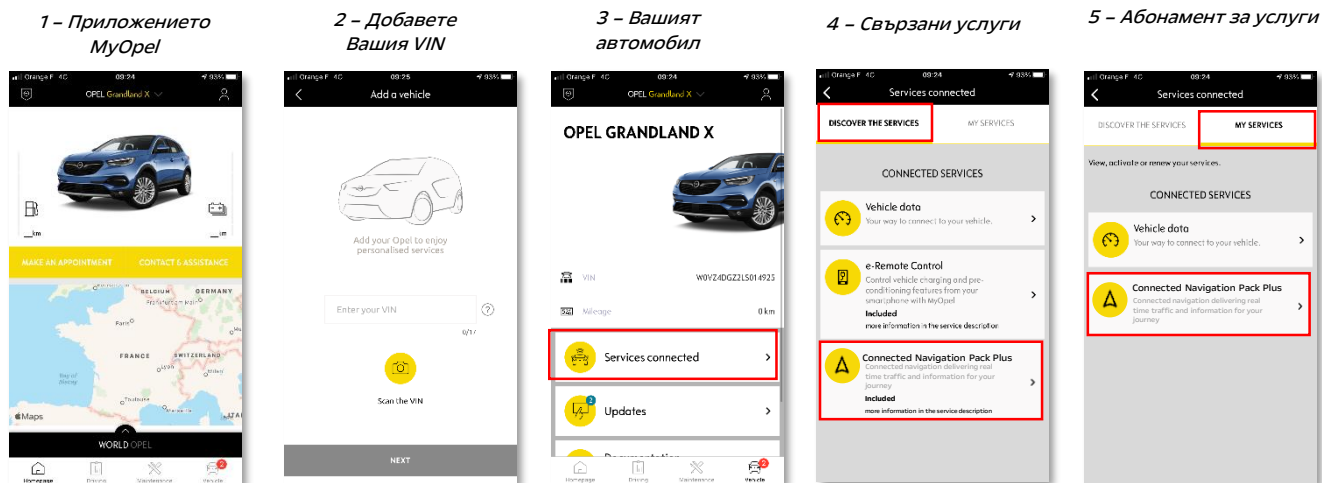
1 – Приложението MyOpel

Orange F 4G 09:24 93%

OPEL Grandland X

__km

__km

MAKE AN APPOINTMENT

CONTACT & ASSISTANCE

BELGIUM

GERMANY

Paris

FRANCE

SWITZERLAND

Maps

WORLD OPEL

Homepage Driving Maintenance Vehicle

2 – Добавете Вашия VIN

Orange F 4G 09:25 93%

Add a vehicle

Add your Opel to enjoy personalised services

Enter your VIN

0/17

Scan the VIN

NEXT

3 – Вашият автомобил

Orange F 4G 09:24 93%

OPEL Grandland X

OPEL GRANDLAND X

VIN W0VZ4DGZ2LS014923

Mileage 0 km

Services connected

Updates

Documentation

Homepage Driving Maintenance Vehicle

4 – Свързани услуги

Orange F 4G 09:24 93%

Services connected

DISCOVER THE SERVICES

MY SERVICES

CONNECTED SERVICES

Vehicle data
Your way to connect to your vehicle.

e-Remote Control
Control vehicle charging and pre-conditioning features from your smartphone with MyOpel
Included
more information in the service description

Connected Navigation Pack Plus
Connected navigation delivering real time traffic and information for your journey
Included
more information in the service description

5 – Абонамент за услуги

Orange F 4G 09:24 93%

Services connected

DISCOVER THE SERVICES

MY SERVICES

View, activate or renew your services.

CONNECTED SERVICES

Vehicle data
Your way to connect to your vehicle.

Connected Navigation Pack Plus
Connected navigation delivering real time traffic and information for your journey